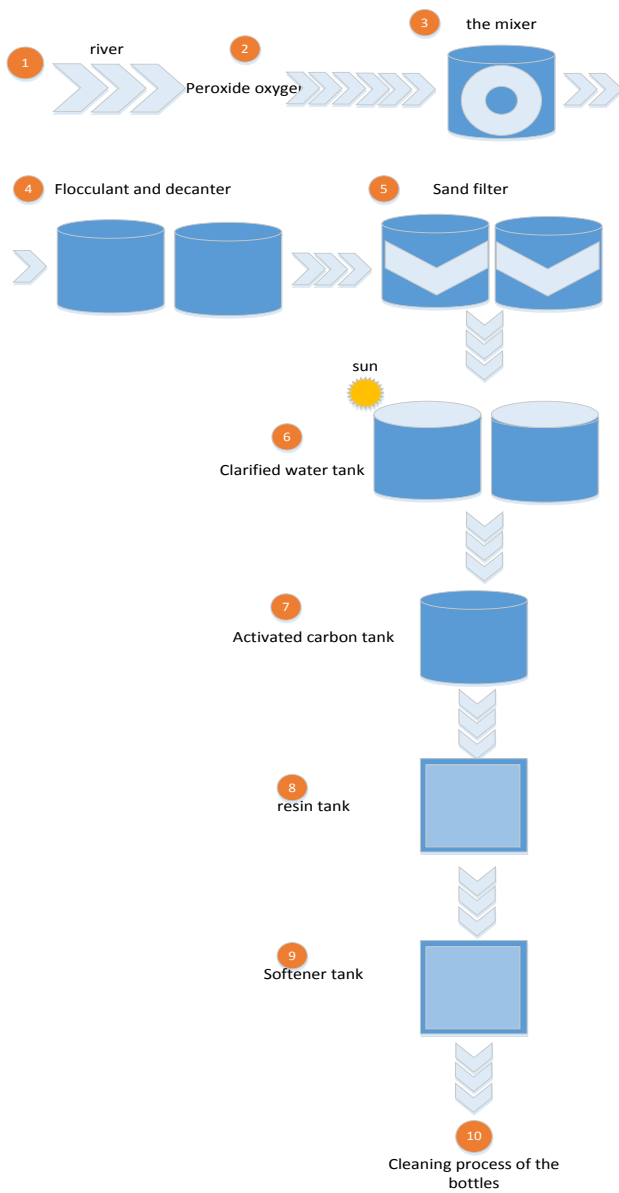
1 river

2 Peroxide oxyge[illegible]

3 the mixer

4 Flocculant and decanter

5 Sand filter

sun

6 Clarified water tank

7 Activated carbon tank

8 resin tank

9 Softener tank

10 Cleaning process of the bottles